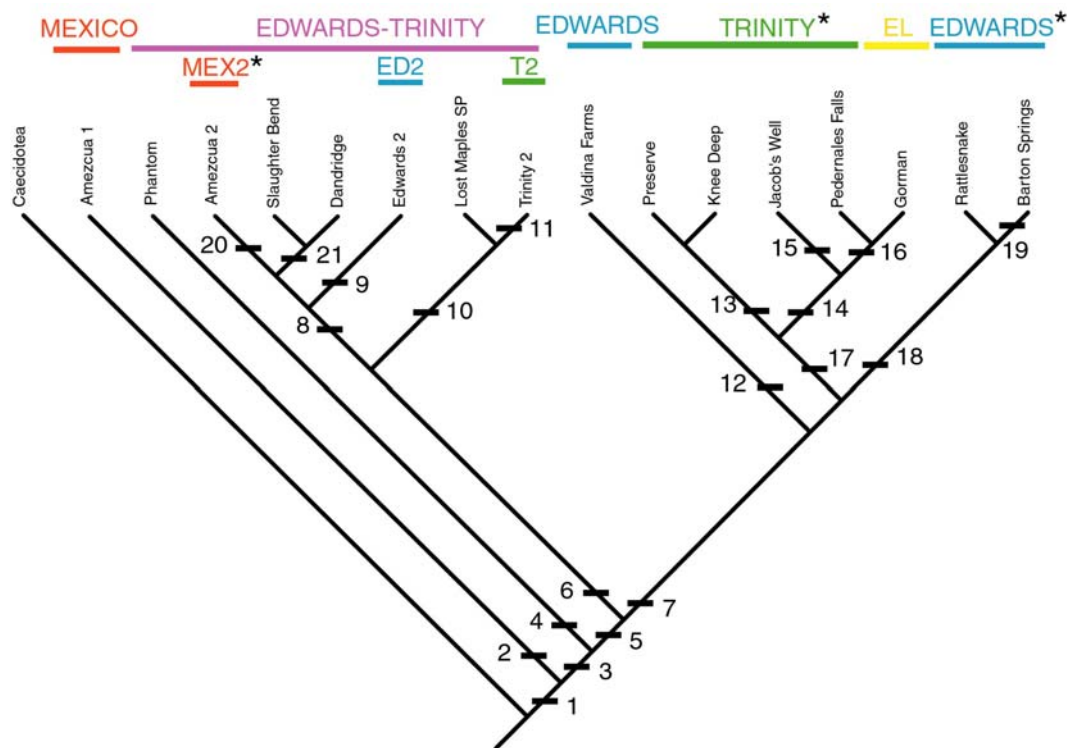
MEXICO EDWARDS-TRINITY EDWARDS TRINITY* EL EDWARDS*

MEX2* ED2 T2

Caecidotea
Amezcua 1
Phantom
Amezcua 2
Slaughter Bend
Dandridge
Edwards 2
Lost Maples SP
Trinity 2
Valdina Farms
Preserve
Knee Deep
Jacob's Well
Pedernales Falls
Gorman
Rattlesnake
Barton Springs

20
21
11
9
8
10
15
16
19
13
14
17
18
12
6
7
4
5
2
3
1